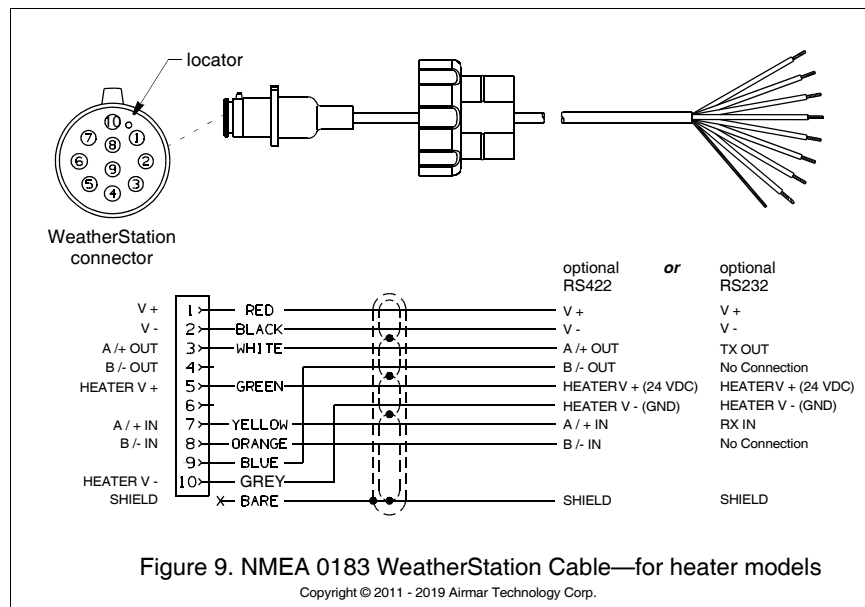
locator

10 1 2 3 4 5 6 7 8 9

WeatherStation connector

optional RS422 *or* optional RS232

| | | | | |
|---|---|---|---|---|
| V + | 1 | RED | V + | V + |
| V - | 2 | BLACK | V - | V - |
| A /+ OUT | 3 | WHITE | A /+ OUT | TX OUT |
| B /- OUT | 4 | | B /- OUT | No Connection |
| HEATER V + | 5 | GREEN | HEATER V + (24 VDC) | HEATER V + (24 VDC) |
| | 6 | | HEATER V - (GND) | HEATER V - (GND) |
| A / + IN | 7 | YELLOW | A / + IN | RX IN |
| B /- IN | 8 | ORANGE | B /- IN | No Connection |
| | 9 | BLUE | | |
| HEATER V - | 10 | GREY | | |
| SHIELD | X | BARE | SHIELD | SHIELD |

Figure 9. NMEA 0183 WeatherStation Cable—for heater models
Copyright © 2011 - 2019 Airmar Technology Corp.